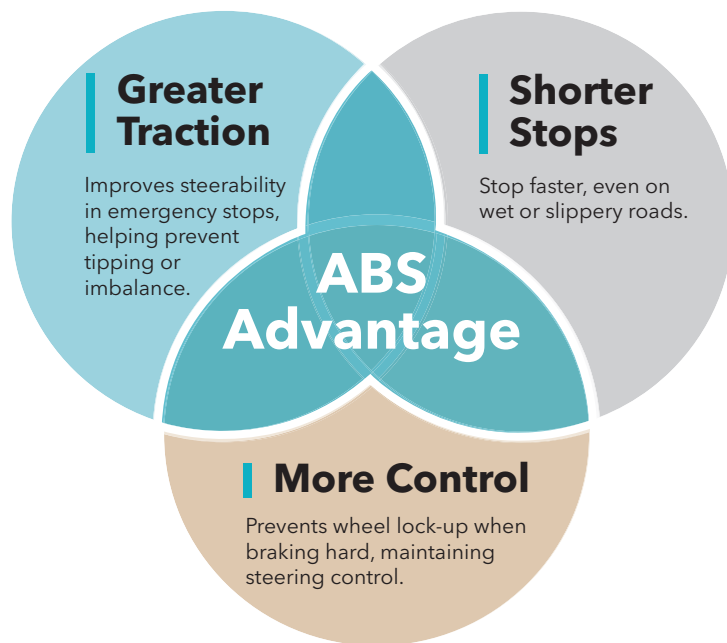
Greater Traction

Improves steerability in emergency stops, helping prevent tipping or imbalance.

Shorter Stops

Stop faster, even on wet or slippery roads.

ABS Advantage

More Control

Prevents wheel lock-up when braking hard, maintaining steering control.